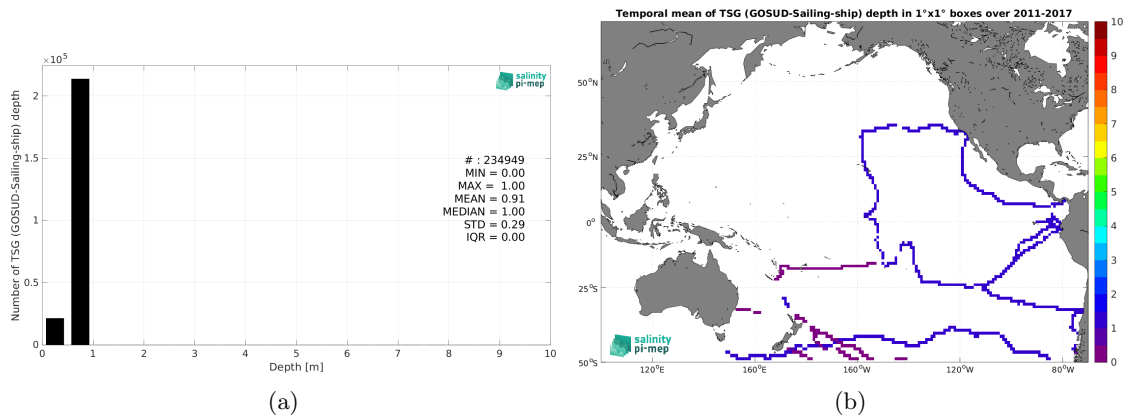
$\times10^5$

salinity pi-mep

Number of TSG (GOSUD-Sailing-ship) depth

2
1.5
1
0.5
0

# : 234949
MIN = 0.00
MAX = 1.00
MEAN = 0.91
MEDIAN = 1.00
STD = 0.29
IQR = 0.00

0 1 2 3 4 5 6 7 8 9 10
Depth [m]

(a)

Temporal mean of TSG (GOSUD-Sailing-ship) depth in 1°x1° boxes over 2011-2017

50°N
25°N
0°
25°S
50°S

120°E 160°E 160°W 120°W 80°W

salinity pi-mep

10
9
8
7
6
5
4
3
2
1
0

(b)